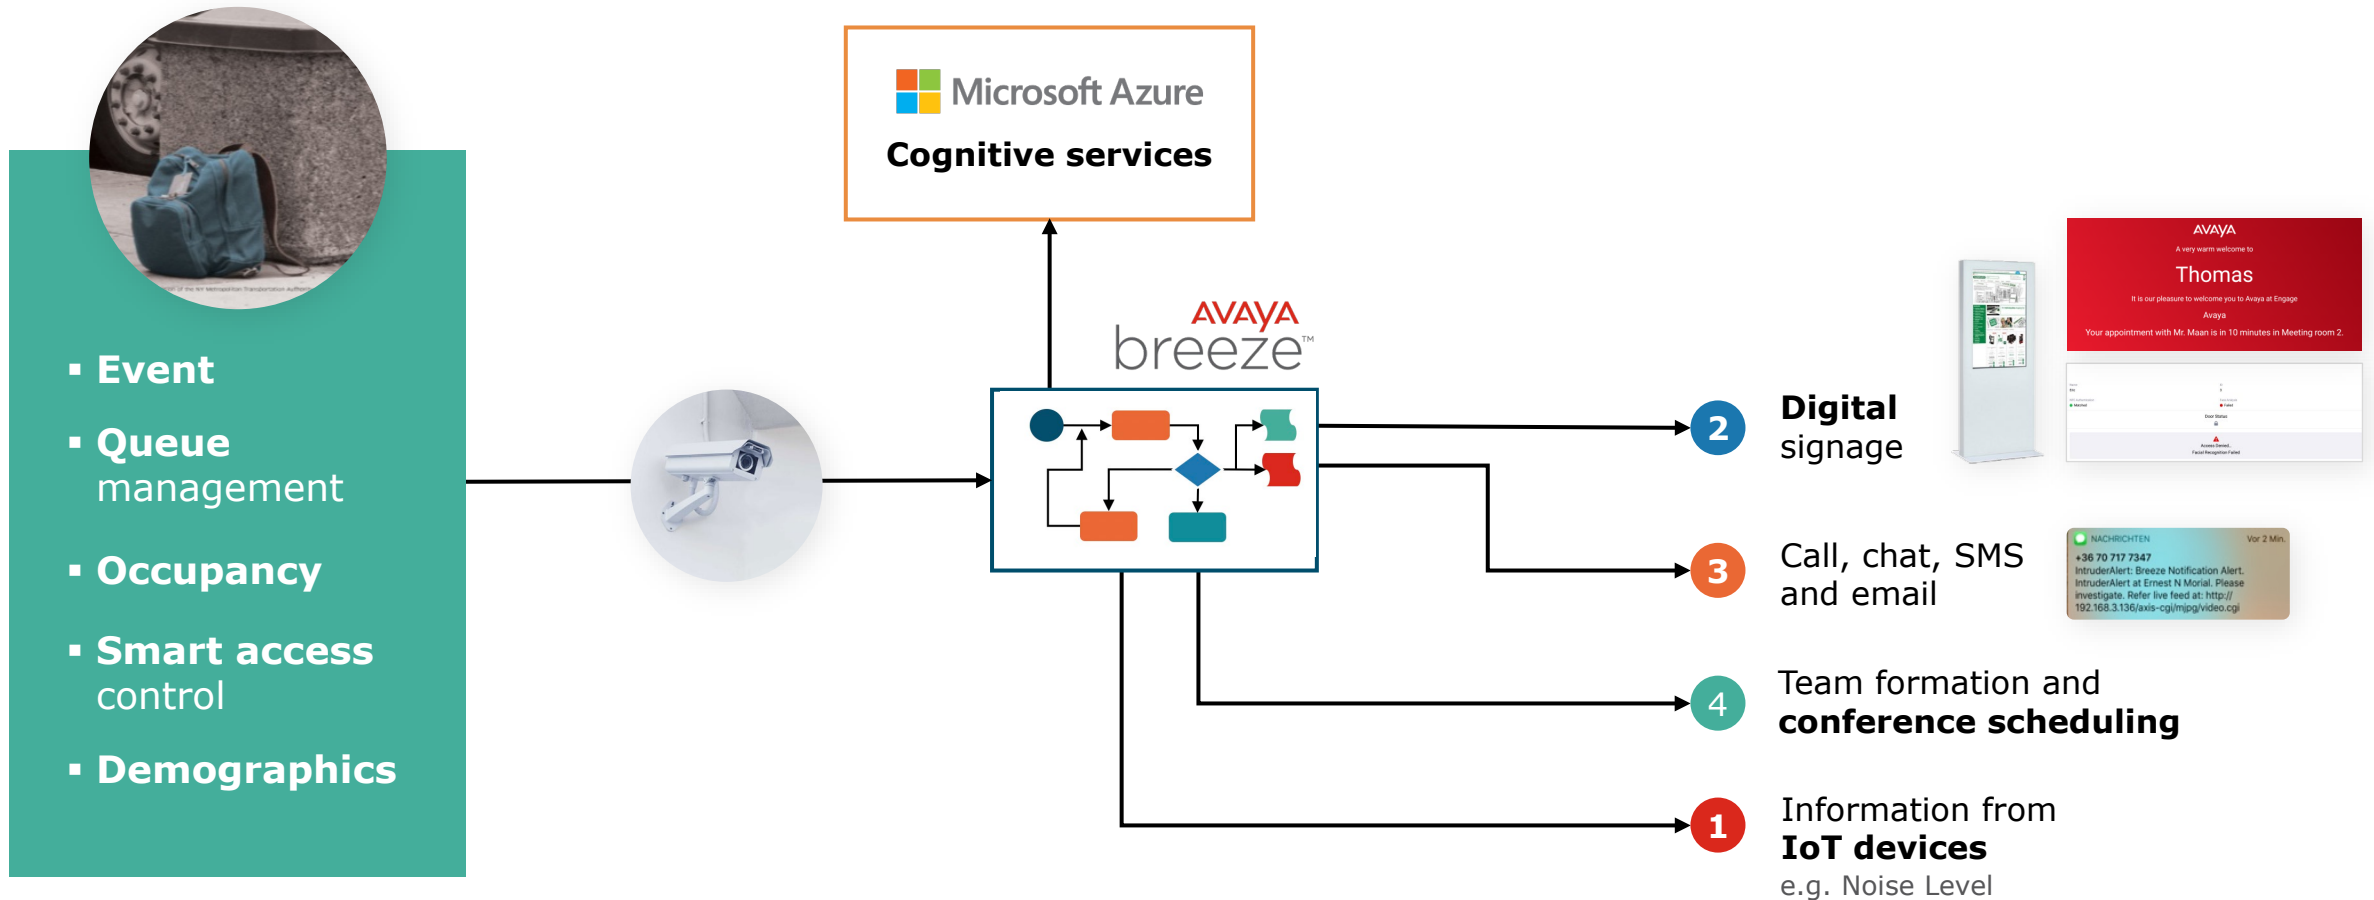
Microsoft Azure
Cognitive services

▪ Event
▪ Queue management
▪ Occupancy
▪ Smart access control
▪ Demographics

AVAYA
breeze™

2 Digital signage

AVAYA
A very warm welcome to
Thomas
It is our pleasure to welcome you to Avaya at Engage
Avaya
Your appointment with Mr. Maan is in 10 minutes in Meeting room 2.

3 Call, chat, SMS and email

NACHRICHTEN Vor 2 Min.
+36 70 717 7347
IntruderAlert: Breeze Notification Alert. IntruderAlert at Ernest N Morial. Please investigate. Refer live feed at: http://192.168.3.136/axis-cgi/mjpg/video.cgi

4 Team formation and conference scheduling

1 Information from IoT devices
e.g. Noise Level